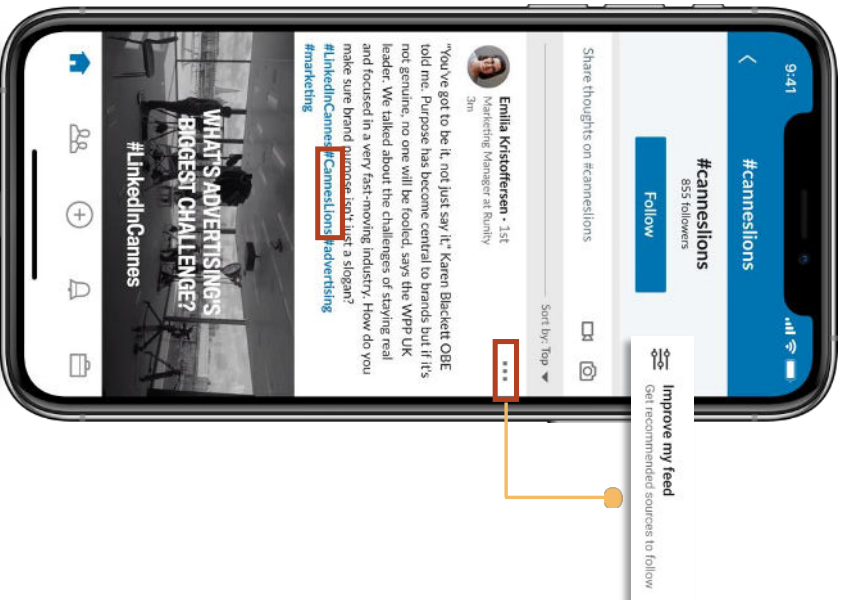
9:41

#cannesIions

#canneslions
855 followers
Follow

Share thoughts on #canneslions

Sort by: Top

Emilia Kristoffersen • 1st
Marketing Manager at Runity
3m

"You've got to be it, not just say it," Karen Blackett OBE told me. Purpose has become central to brands but if it's not genuine, no one will be fooled, says the WPP UK leader. We talked about the challenges of staying real and focused in a very fast-moving industry. How do you make sure brand purpose isn't just a slogan? #LinkedInCannes #CannesLions #advertising #marketing

WHAT'S ADVERTISING'S BIGGEST CHALLENGE?
#LinkedInCannes

Improve my feed
Get recommended sources to follow